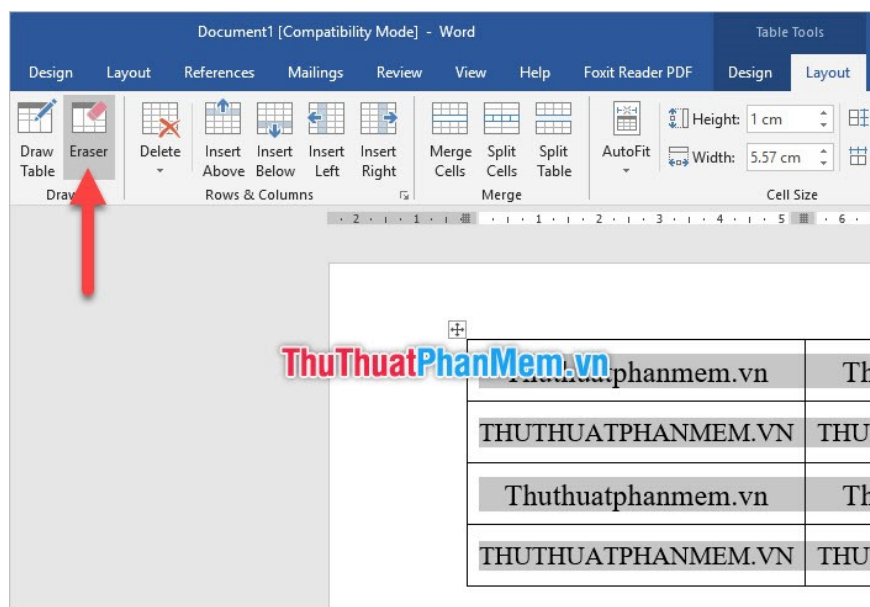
Document1 [Compatibility Mode] - Word

Table Tools

Design Layout References Mailings Review View Help Foxit Reader PDF Design Layout

Draw Table Eraser
Draw

Delete

Insert Above Insert Below Insert Left Insert Right
Rows & Columns

Merge Cells Split Cells Split Table
Merge

AutoFit

Height: 1 cm
Width: 5.57 cm
Cell Size

ThuThuatPhanMem.vn

| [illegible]phanmem.vn | Th |
|---|---|
| THUTHUATPHANMEM.VN | THU |
| Thuthuatphanmem.vn | Th |
| THUTHUATPHANMEM.VN | THU |